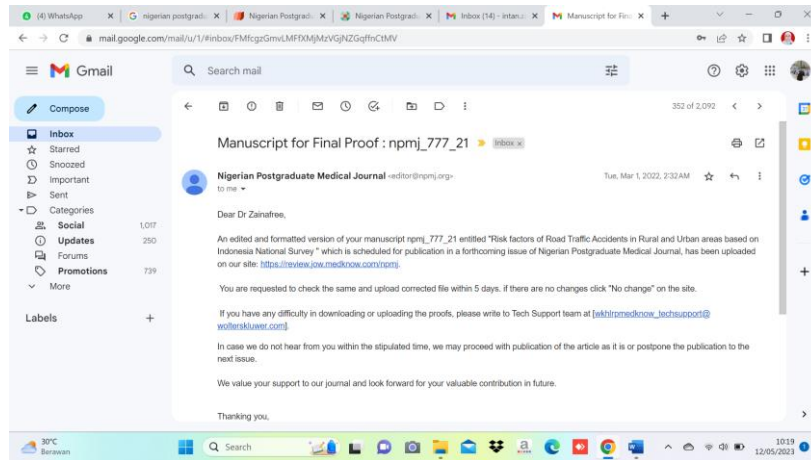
(4) WhatsApp | G nigerian postgrad | Nigerian Postgradu | Nigerian Postgradu | M Inbox (14) - intan.z | M Manuscript for Fina

mail.google.com/mail/u/1/#inbox/FMfcgzGmvLMFfXMjMzVGjNZGqffnCtMV

Gmail

Search mail

Compose

Inbox
Starred
Snoozed
Important
Sent
Categories
Social 1,017
Updates 250
Forums
Promotions 739
More

Labels +

352 of 2,092

Manuscript for Final Proof : npmj_777_21 Inbox ×

Nigerian Postgraduate Medical Journal <editor@npmj.org>
to me

Tue, Mar 1, 2022, 2:32 AM

Dear Dr Zainafree,

An edited and formatted version of your manuscript npmj_777_21 entitled "Risk factors of Road Traffic Accidents in Rural and Urban areas based on Indonesia National Survey " which is scheduled for publication in a forthcoming issue of Nigerian Postgraduate Medical Journal, has been uploaded on our site: https://review.jow.medknow.com/npmj.

You are requested to check the same and upload corrected file within 5 days. if there are no changes click "No change" on the site.

If you have any difficulty in downloading or uploading the proofs, please write to Tech Support team at [wkhlrpmedknow_techsupport@wolterskluwer.com].

In case we do not hear from you within the stipulated time, we may proceed with publication of the article as it is or postpone the publication to the next issue.

We value your support to our journal and look forward for your valuable contribution in future.

Thanking you,

30°C Berawan

Search

10:19
12/05/2023